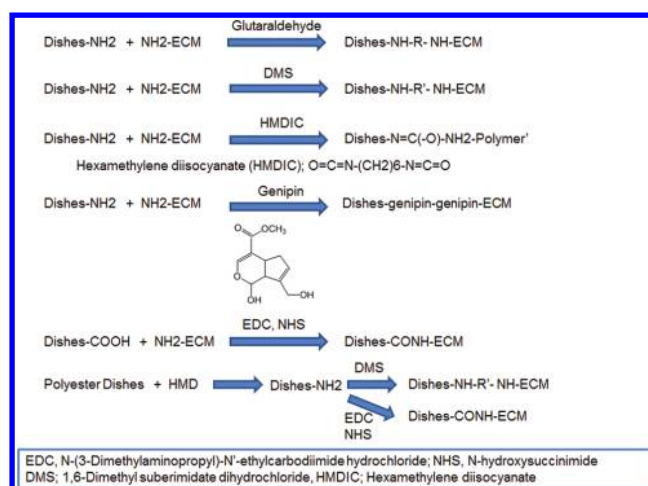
Dishes-NH2 + NH2-ECM Glutaraldehyde Dishes-NH-R- NH-ECM

Dishes-NH2 + NH2-ECM DMS Dishes-NH-R'- NH-ECM

Dishes-NH2 + NH2-ECM HMDIC Dishes-N=C(-O)-NH2-Polymer'

Hexamethylene diisocyanate (HMDIC); O=C=N-(CH2)6-N=C=O

Dishes-NH2 + NH2-ECM Genipin Dishes-genipin-genipin-ECM

O OCH3

O

OH OH

Dishes-COOH + NH2-ECM EDC, NHS Dishes-CONH-ECM

Polyester Dishes + HMD Dishes-NH2 DMS Dishes-NH-R'- NH-ECM

EDC NHS Dishes-CONH-ECM

EDC, N-(3-Dimethylaminopropyl)-N'-ethylcarbodiimide hydrochloride; NHS, N-hydroxysuccinimide
DMS; 1,6-Dimethyl suberimidate dihydrochloride, HMDIC; Hexamethylene diisocyanate